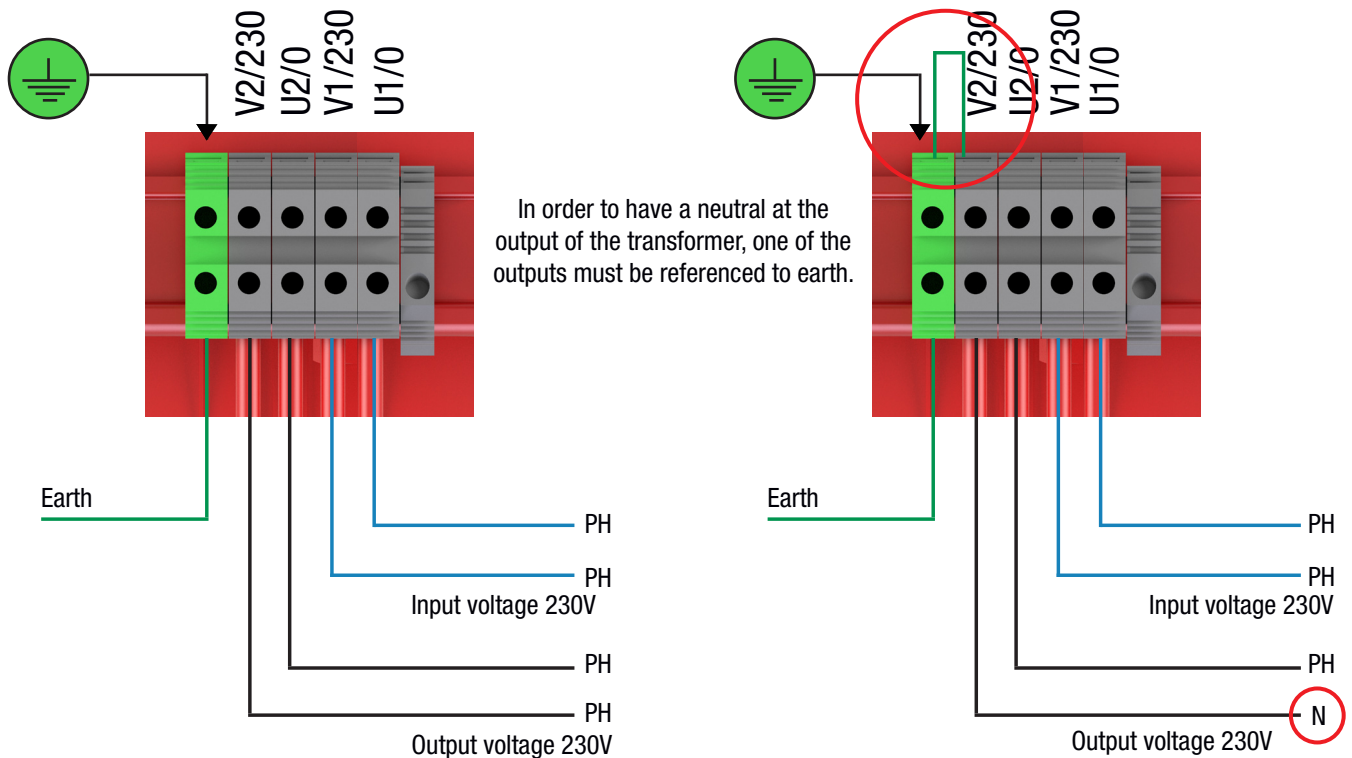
V2/230
U2/0
V1/230
U1/0

Earth

PH

PH

Input voltage 230V

PH

PH

Output voltage 230V

In order to have a neutral at the output of the transformer, one of the outputs must be referenced to earth.

V2/230
U2/0
V1/230
U1/0

Earth

PH

PH

Input voltage 230V

PH

N

Output voltage 230V